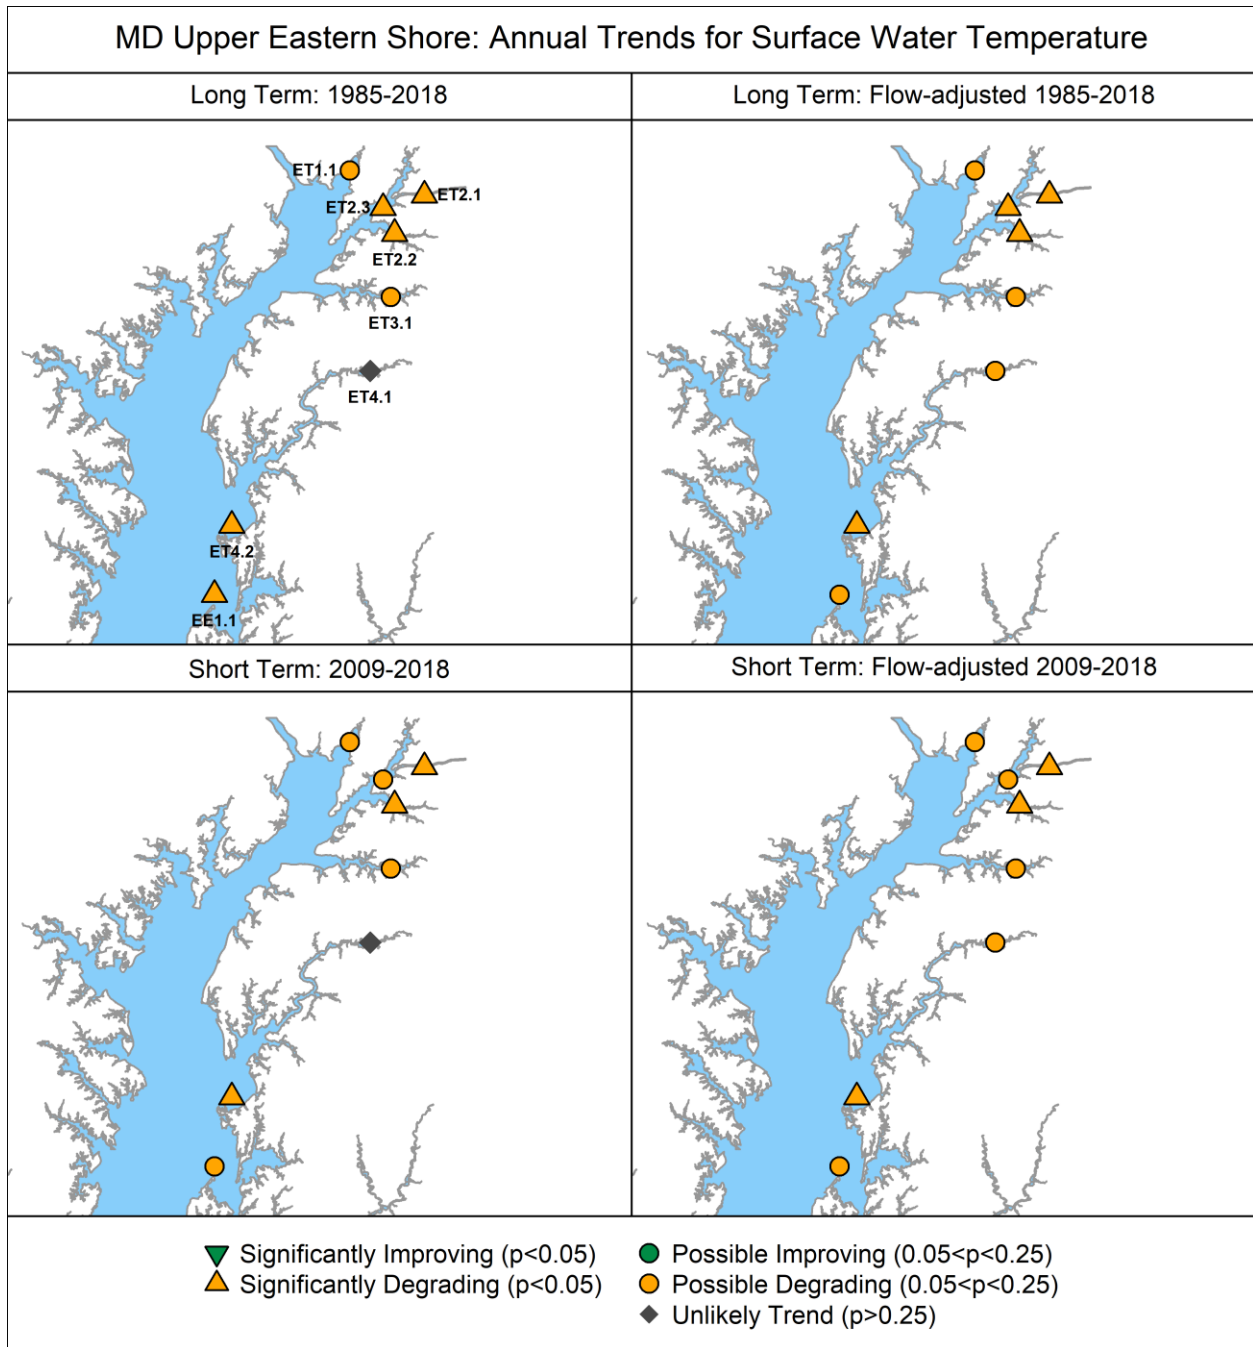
MD Upper Eastern Shore: Annual Trends for Surface Water Temperature

Long Term: 1985-2018

ET1.1
ET2.1
ET2.3
ET2.2
ET3.1
ET4.1
ET4.2
EE1.1

Long Term: Flow-adjusted 1985-2018

Short Term: 2009-2018

Short Term: Flow-adjusted 2009-2018

Significantly Improving (p<0.05)
Significantly Degrading (p<0.05)
Possible Improving (0.05<p<0.25)
Possible Degrading (0.05<p<0.25)
Unlikely Trend (p>0.25)